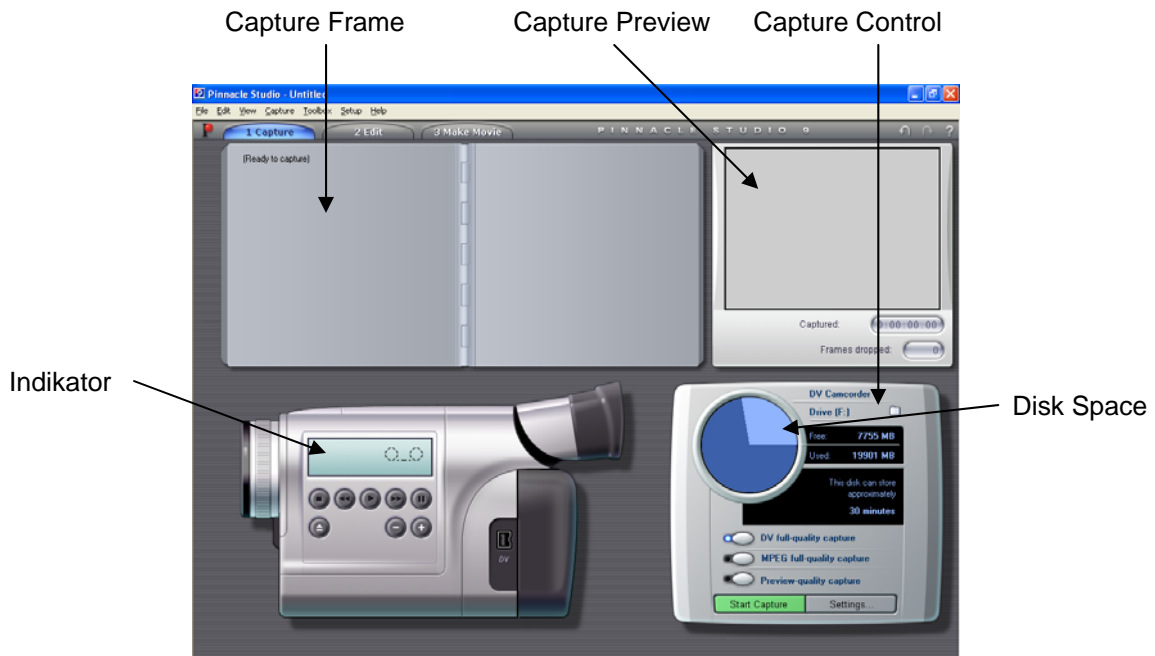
Capture Frame

Capture Preview

Capture Control

Pinnacle Studio - Untitled

File Edit View Capture Toolbox Setup Help

1 Capture

2 Edit

3 Make Movie

PINNACLE STUDIO 9

?

(Ready to capture)

Captured: 0:00:00:00

Frames dropped: 0

Indikator

DV Camcorder

Drive [F:]

Disk Space

Free: 7755 MB

Used: 19901 MB

This disk can store approximately

30 minutes

DV full-quality capture

MPEG full-quality capture

Preview-quality capture

Start Capture

Settings...

DV